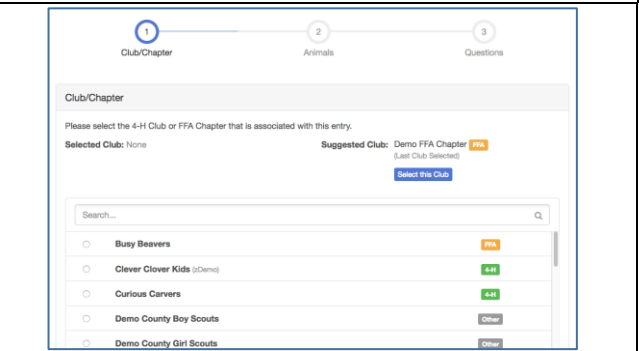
1
Club/Chapter
2
Animals
3
Questions

Club/Chapter

Please select the 4-H Club or FFA Chapter that is associated with this entry.

Selected Club: None

Suggested Club: Demo FFA Chapter FFA
(Last Club Selected)
Select this Club

Search...

Busy Beavers FFA
Clever Clover Kids (zDemo) 4-H
Curious Carvers 4-H
Demo County Boy Scouts Other
Demo County Girl Scouts Other